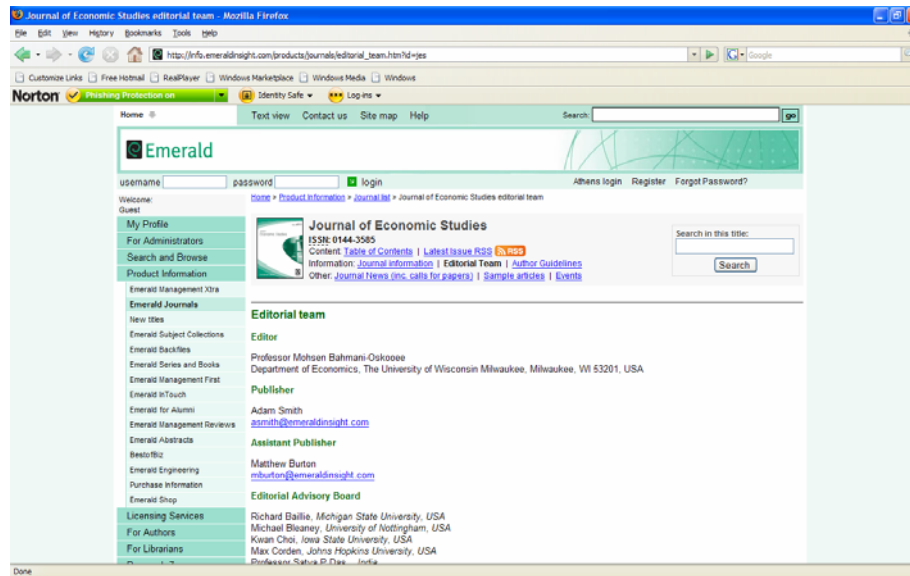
Journal of Economic Studies editorial team - Mozilla Firefox

File Edit View History Bookmarks Tools Help

http://info.emeraldinsight.com/products/journals/editorial_team.htm?id=jes

Google

Customize Links Free Hotmail RealPlayer Windows Marketplace Windows Media Windows

Norton Phishing Protection on Identity Safe Log-ins

Home Text view Contact us Site map Help Search: go

Emerald

username password login Athens login Register Forgot Password?

Welcome: Guest

Home » Product Information » Journal list » Journal of Economic Studies editorial team

My Profile
For Administrators
Search and Browse
Product Information
Emerald Management Xtra
Emerald Journals
New titles
Emerald Subject Collections
Emerald Backfiles
Emerald Series and Books
Emerald Management First
Emerald InTouch
Emerald for Alumni
Emerald Management Reviews
Emerald Abstracts
BestofBiz
Emerald Engineering
Purchase Information
Emerald Shop
Licensing Services
For Authors
For Librarians

Journal of Economic Studies
ISSN: 0144-3585
Content: Table of Contents | Latest Issue RSS RSS
Information: Journal information | Editorial Team | Author Guidelines
Other: Journal News (inc. calls for papers) | Sample articles | Events

Search in this title:
Search

Editorial team

Editor

Professor Mohsen Bahmani-Oskooee
Department of Economics, The University of Wisconsin Milwaukee, Milwaukee, WI 53201, USA

Publisher

Adam Smith
asmith@emeraldinsight.com

Assistant Publisher

Matthew Burton
mburton@emeraldinsight.com

Editorial Advisory Board

Richard Baillie, Michigan State University, USA
Michael Bleaney, University of Nottingham, USA
Kwan Choi, Iowa State University, USA
Max Corden, Johns Hopkins University, USA
Professor Satya P Das, India

Done